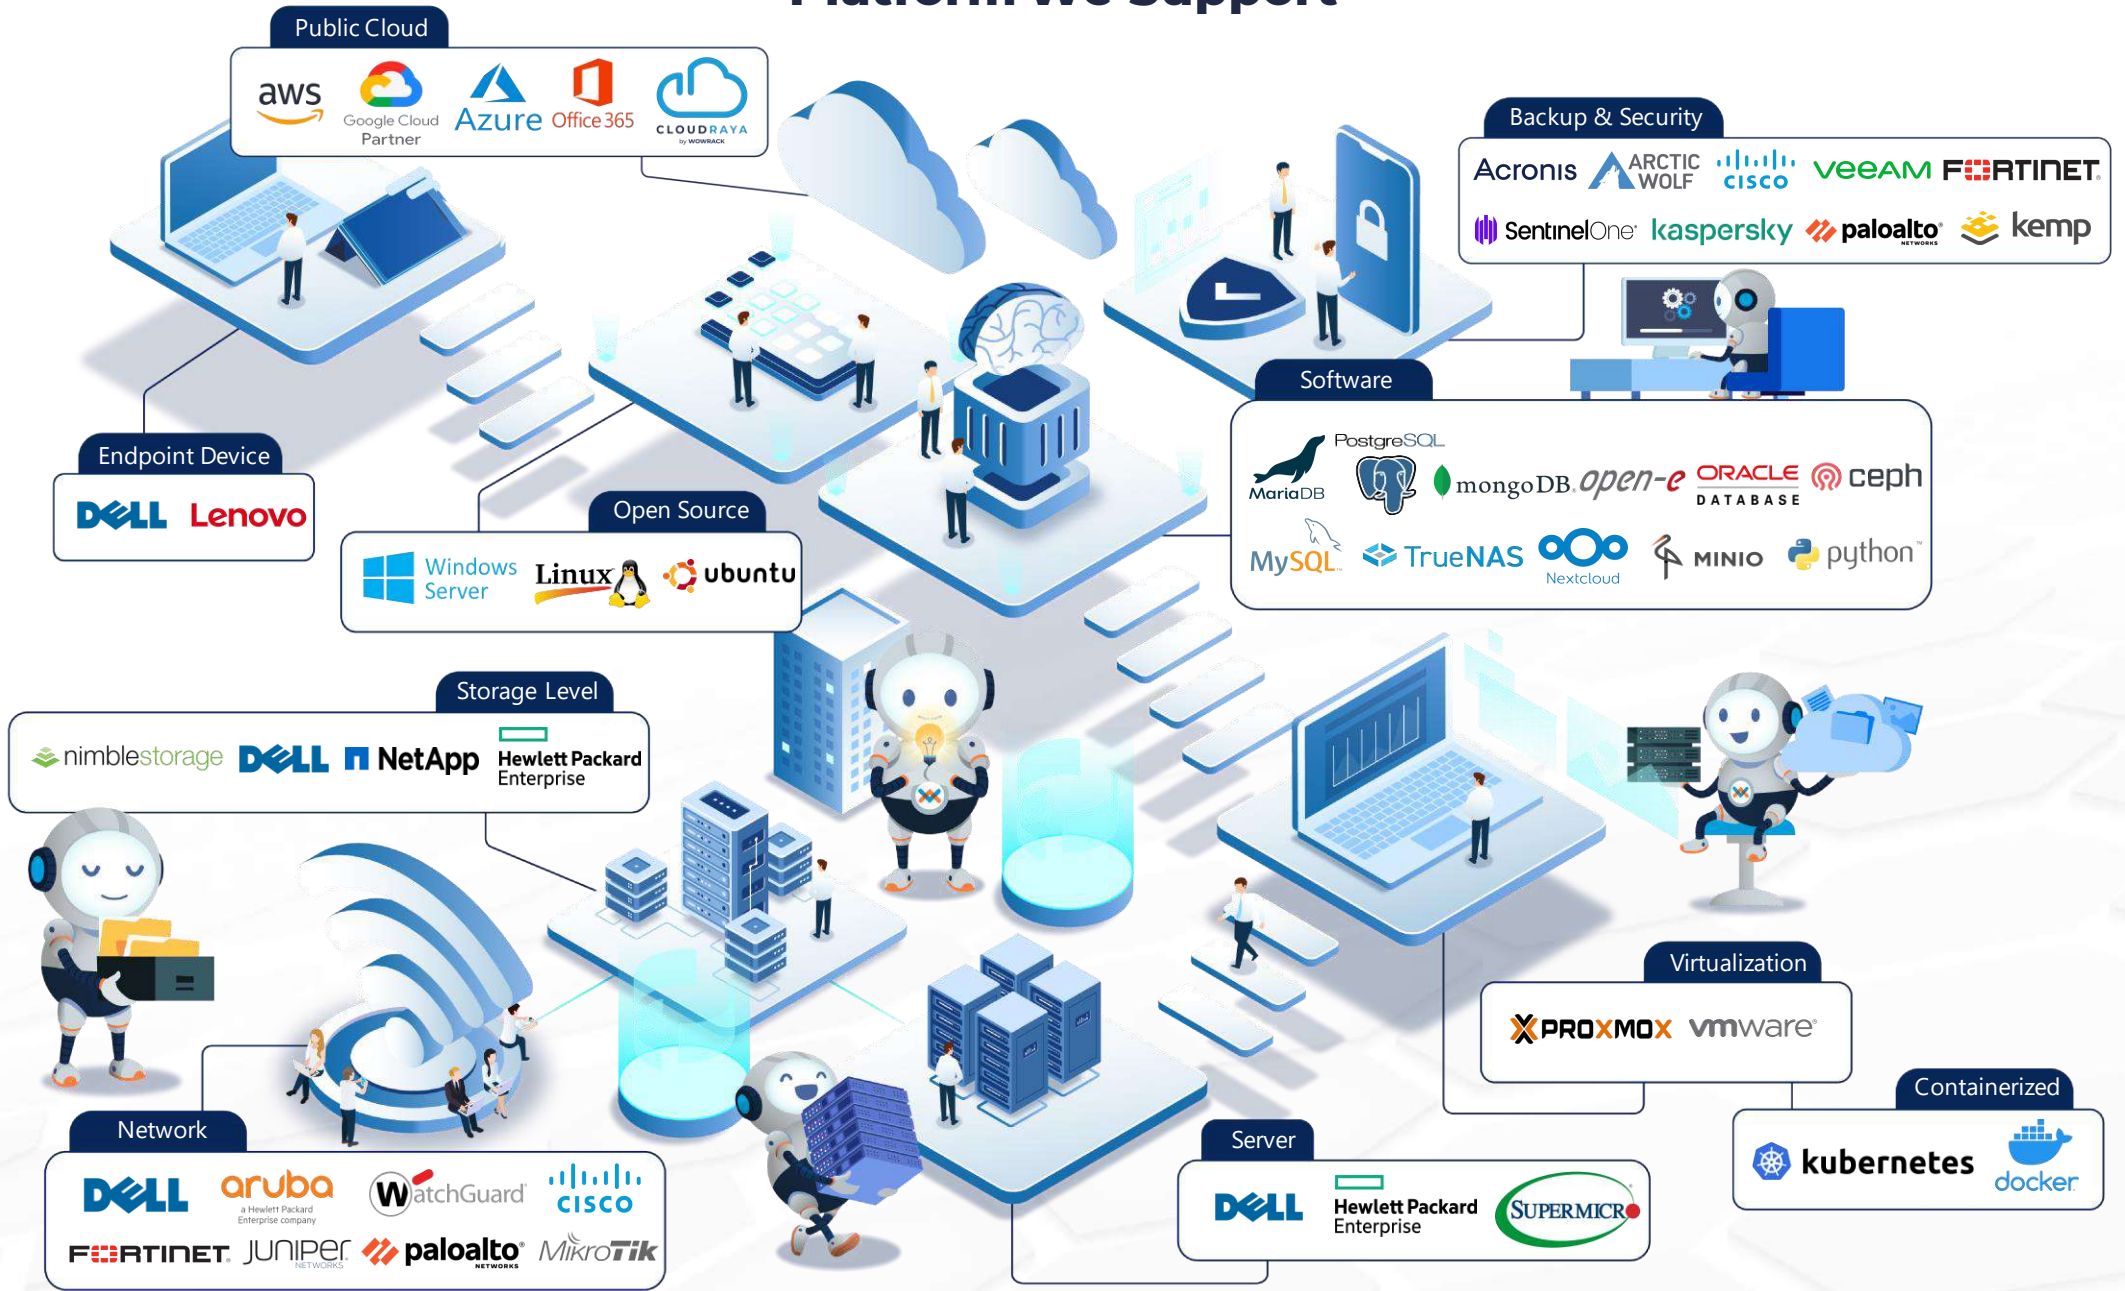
Public Cloud

aws Google Cloud Partner Azure Office 365 CLOUDRAYA by WOWRACK

Backup & Security

Acronis ARCTIC WOLF cisco veeAM FORTINET SentinelOne kaspersky paloalto NETWORKS kemp

Software

MariaDB PostgreSQL mongoDB. open-e ORACLE DATABASE ceph MySQL TrueNAS Nextcloud MINIO python

Endpoint Device

DELL Lenovo

Open Source

Windows Server Linux ubuntu

Storage Level

nimblestorage DELL NetApp Hewlett Packard Enterprise

Virtualization

PROXMOX vmware

Containerized

kubernetes docker

Network

DELL aruba a Hewlett Packard Enterprise company WatchGuard cisco FORTINET JUNIPER NETWORKS paloalto NETWORKS MikroTik

Server

DELL Hewlett Packard Enterprise SUPERMICRO